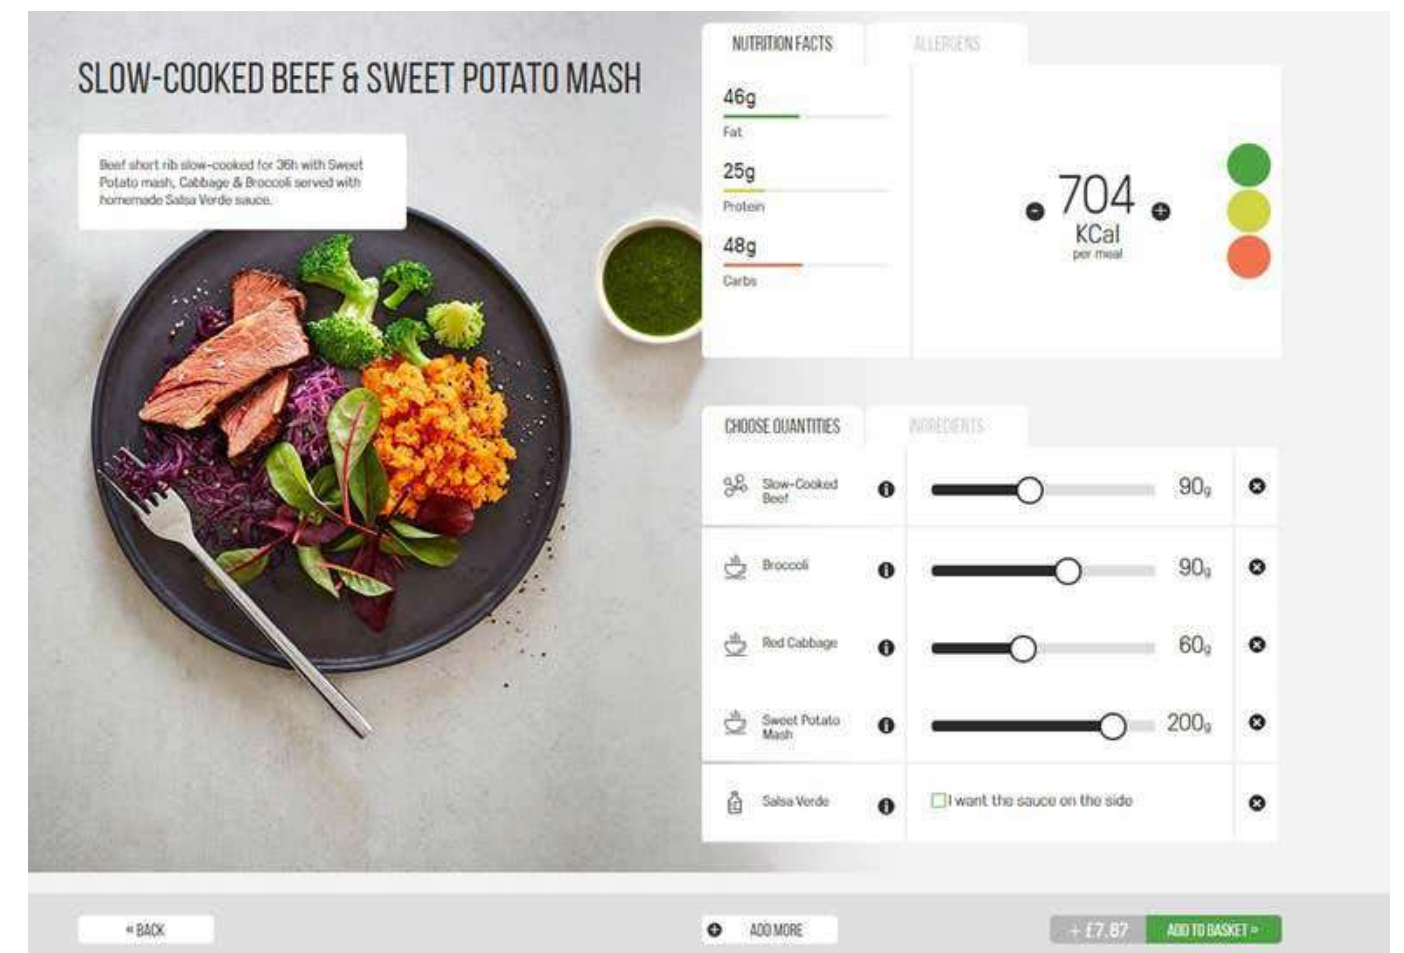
SLOW-COOKED BEEF & SWEET POTATO MASH

Beef short rib slow-cooked for 36h with Sweet Potato mash, Cabbage & Broccoli served with homemade Salsa Verde sauce.

NUTRITION FACTS

ALLERGENS

46g
Fat

25g
Protein

48g
Carbs

704
KCal
per meal

CHOOSE QUANTITIES

INGREDIENTS

Slow-Cooked Beef
90g

Broccoli
90g

Red Cabbage
60g

Sweet Potato Mash
200g

Salsa Verde
I want the sauce on the side

« BACK

ADD MORE

+ £7.87

ADD TO BASKET »